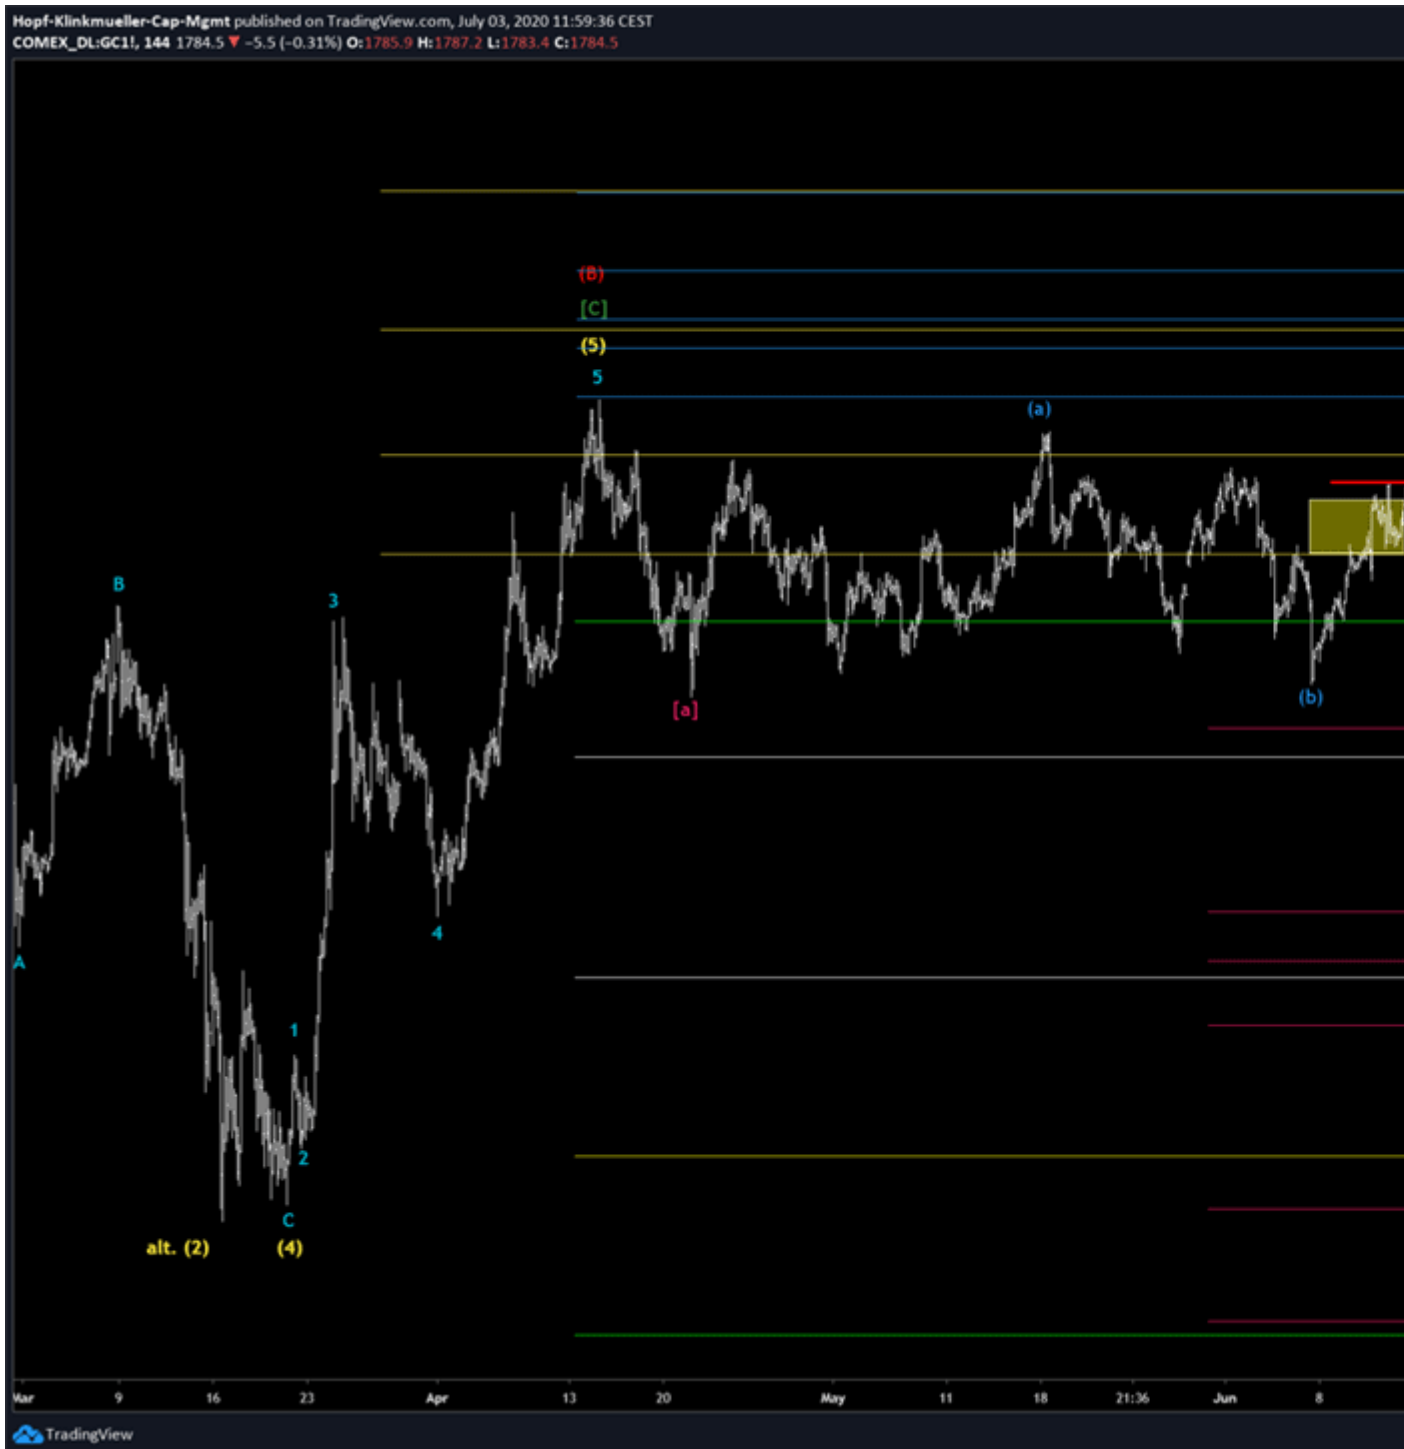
Hopf-Klinkmueller-Cap-Mgmt published on TradingView.com, July 03, 2020 11:59:36 CEST
COMEX_DL:GC1!, 144 1784.5 ▼ −5.5 (−0.31%) O:1785.9 H:1787.2 L:1783.4 C:1784.5

(B)
[C]
(5)
5
(a)
B
3
[a]
(b)
4
A
1
2
C
alt. (2)
(4)

Mar 9 16 23 Apr 13 20 May 11 18 21:36 Jun 8

TradingView